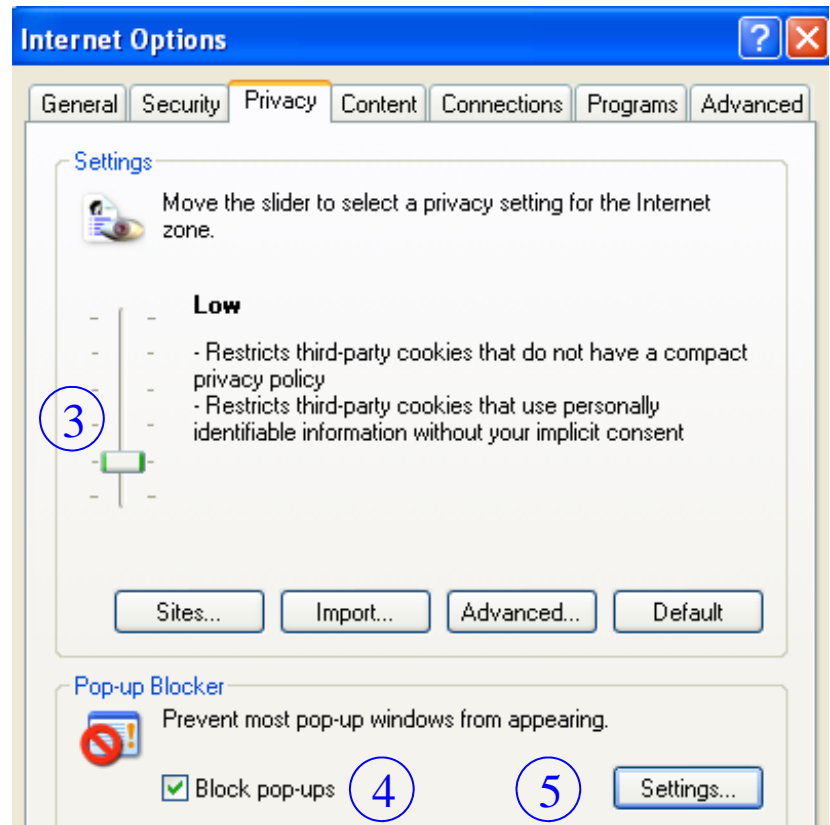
Internet Options

General | Security | Privacy | Content | Connections | Programs | Advanced

Settings

Move the slider to select a privacy setting for the Internet zone.

Low

- Restricts third-party cookies that do not have a compact privacy policy
- Restricts third-party cookies that use personally identifiable information without your implicit consent

3

Sites... Import... Advanced... Default

Pop-up Blocker

Prevent most pop-up windows from appearing.

Block pop-ups

4

5

Settings...